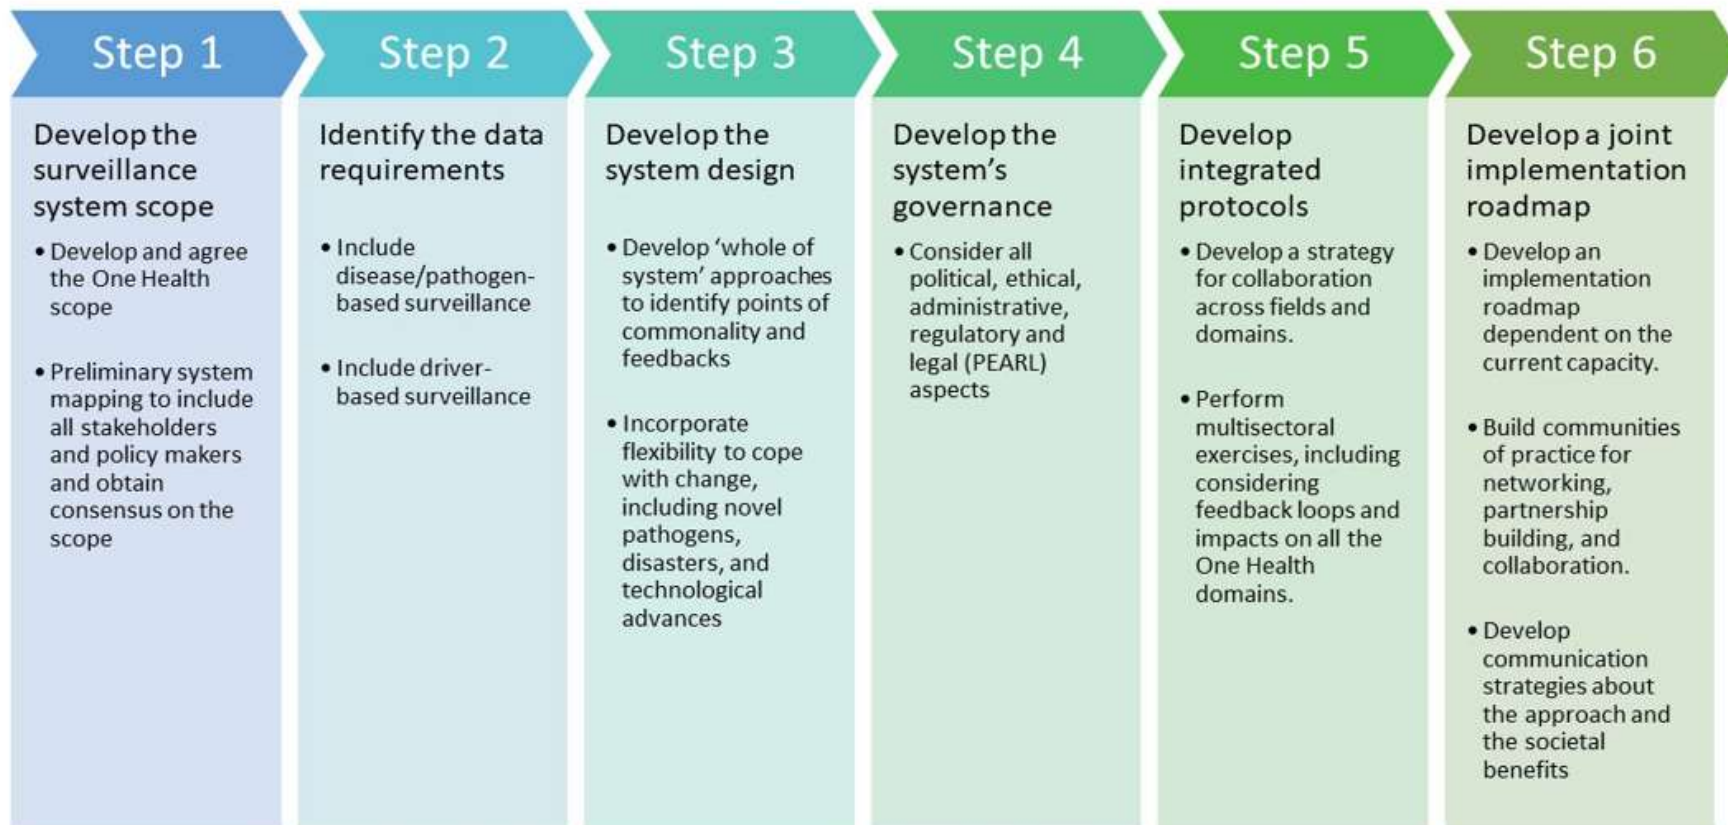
Step 1

Develop the surveillance system scope

• Develop and agree the One Health scope

• Preliminary system mapping to include all stakeholders and policy makers and obtain consensus on the scope

Step 2

Identify the data requirements

• Include disease/pathogen-based surveillance

• Include driver-based surveillance

Step 3

Develop the system design

• Develop 'whole of system' approaches to identify points of commonality and feedbacks

• Incorporate flexibility to cope with change, including novel pathogens, disasters, and technological advances

Step 4

Develop the system's governance

• Consider all political, ethical, administrative, regulatory and legal (PEARL) aspects

Step 5

Develop integrated protocols

• Develop a strategy for collaboration across fields and domains.

• Perform multisectoral exercises, including considering feedback loops and impacts on all the One Health domains.

Step 6

Develop a joint implementation roadmap

• Develop an implementation roadmap dependent on the current capacity.

• Build communities of practice for networking, partnership building, and collaboration.

• Develop communication strategies about the approach and the societal benefits